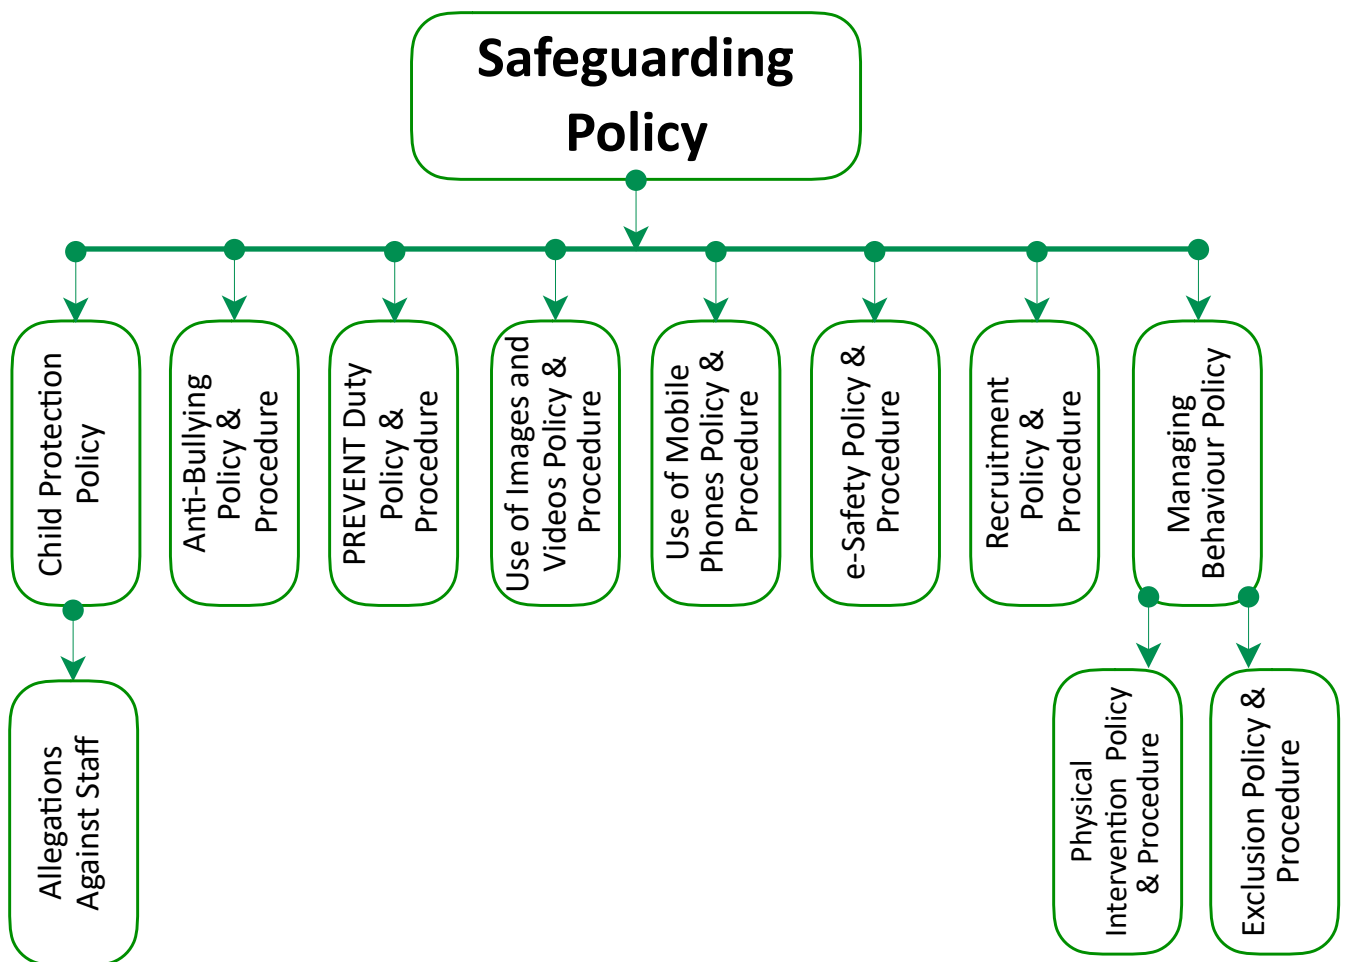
Safeguarding Policy

Child Protection Policy

Anti-Bullying Policy & Procedure

PREVENT Duty Policy & Procedure

Use of Images and Videos Policy & Procedure

Use of Mobile Phones Policy & Procedure

e-Safety Policy & Procedure

Recruitment Policy & Procedure

Managing Behaviour Policy

Allegations Against Staff

Physical Intervention Policy & Procedure

Exclusion Policy & Procedure